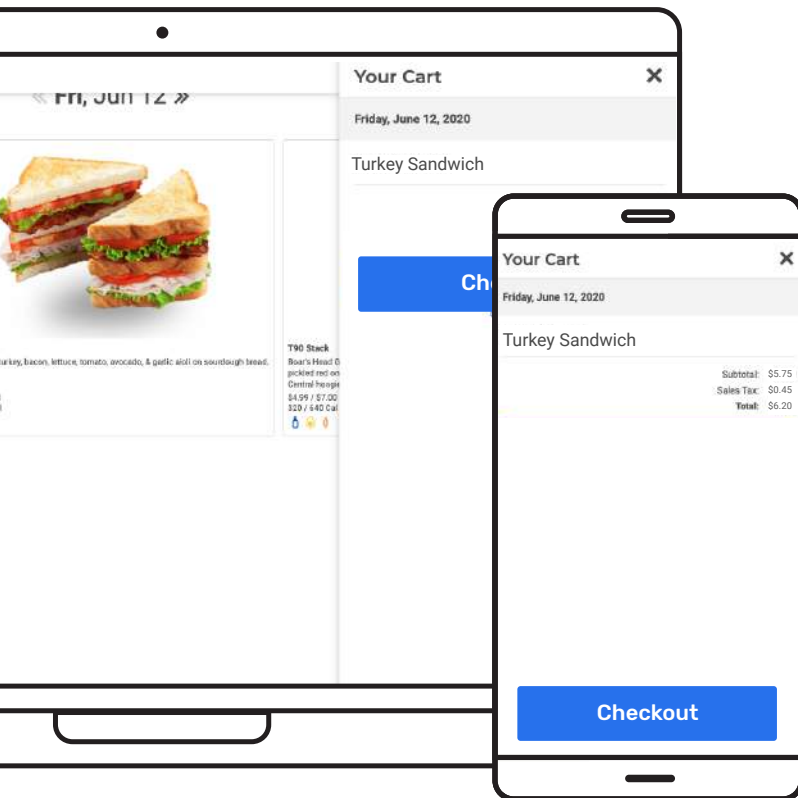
« Fri, Jun 12 »

urkey, bacon, lettuce, tomato, avocado, & garlic aioli on sourdough bread.

T90 Stack
Boar's Head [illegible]
pickled red on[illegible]
Central hoagie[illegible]
$4.99 / $7.00
320 / 640 Cal

Your Cart ✕
Friday, June 12, 2020
Turkey Sandwich
Chec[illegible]

Your Cart ✕
Friday, June 12, 2020
Turkey Sandwich
Subtotal: $5.75
Sales Tax: $0.45
Total: $6.20
Checkout